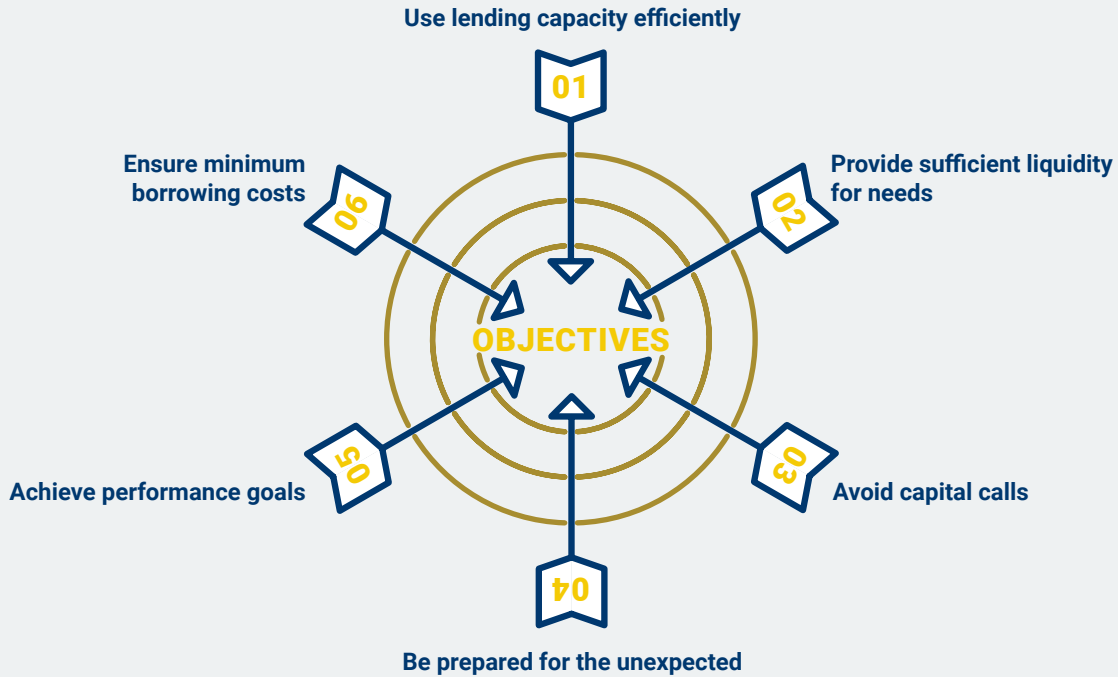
Use lending capacity efficiently

01

Provide sufficient liquidity for needs

02

Avoid capital calls

03

Be prepared for the unexpected

04

Achieve performance goals

05

Ensure minimum borrowing costs

06

OBJECTIVES